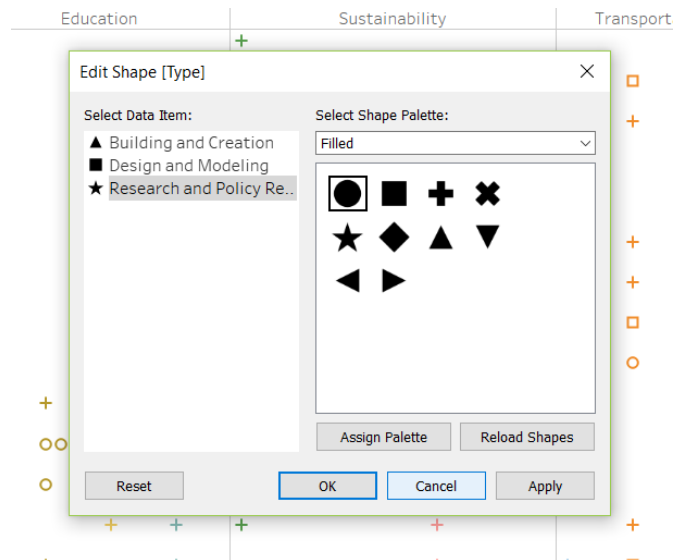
Education | Sustainability | Transport

Edit Shape [Type]

Select Data Item:

Building and Creation

Design and Modeling

Research and Policy Re..

Select Shape Palette:

Filled

Assign Palette

Reload Shapes

Reset

OK

Cancel

Apply